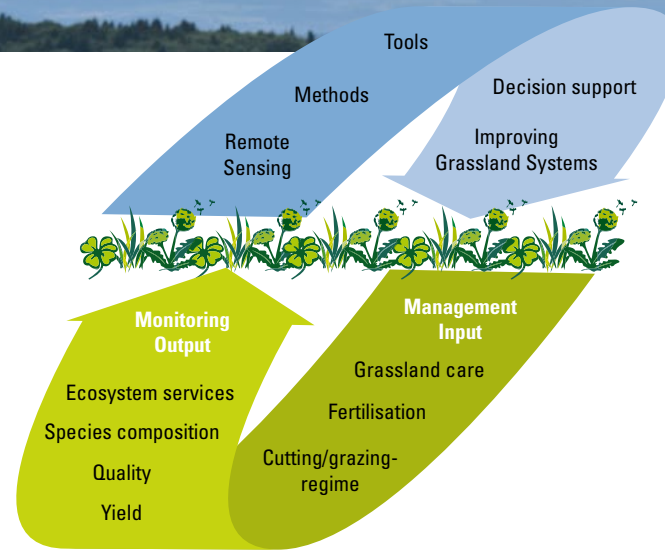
Tools

Methods

Remote Sensing

Decision support

Improving Grassland Systems

Monitoring Output

Ecosystem services

Species composition

Quality

Yield

Management Input

Grassland care

Fertilisation

Cutting/grazing-regime